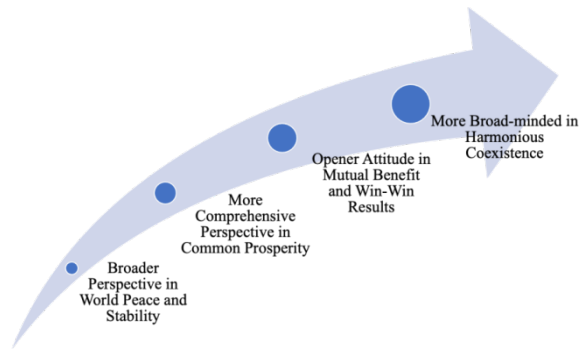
Broader Perspective in World Peace and Stability

More Comprehensive Perspective in Common Prosperity

Opener Attitude in Mutual Benefit and Win-Win Results

More Broad-minded in Harmonious Coexistence